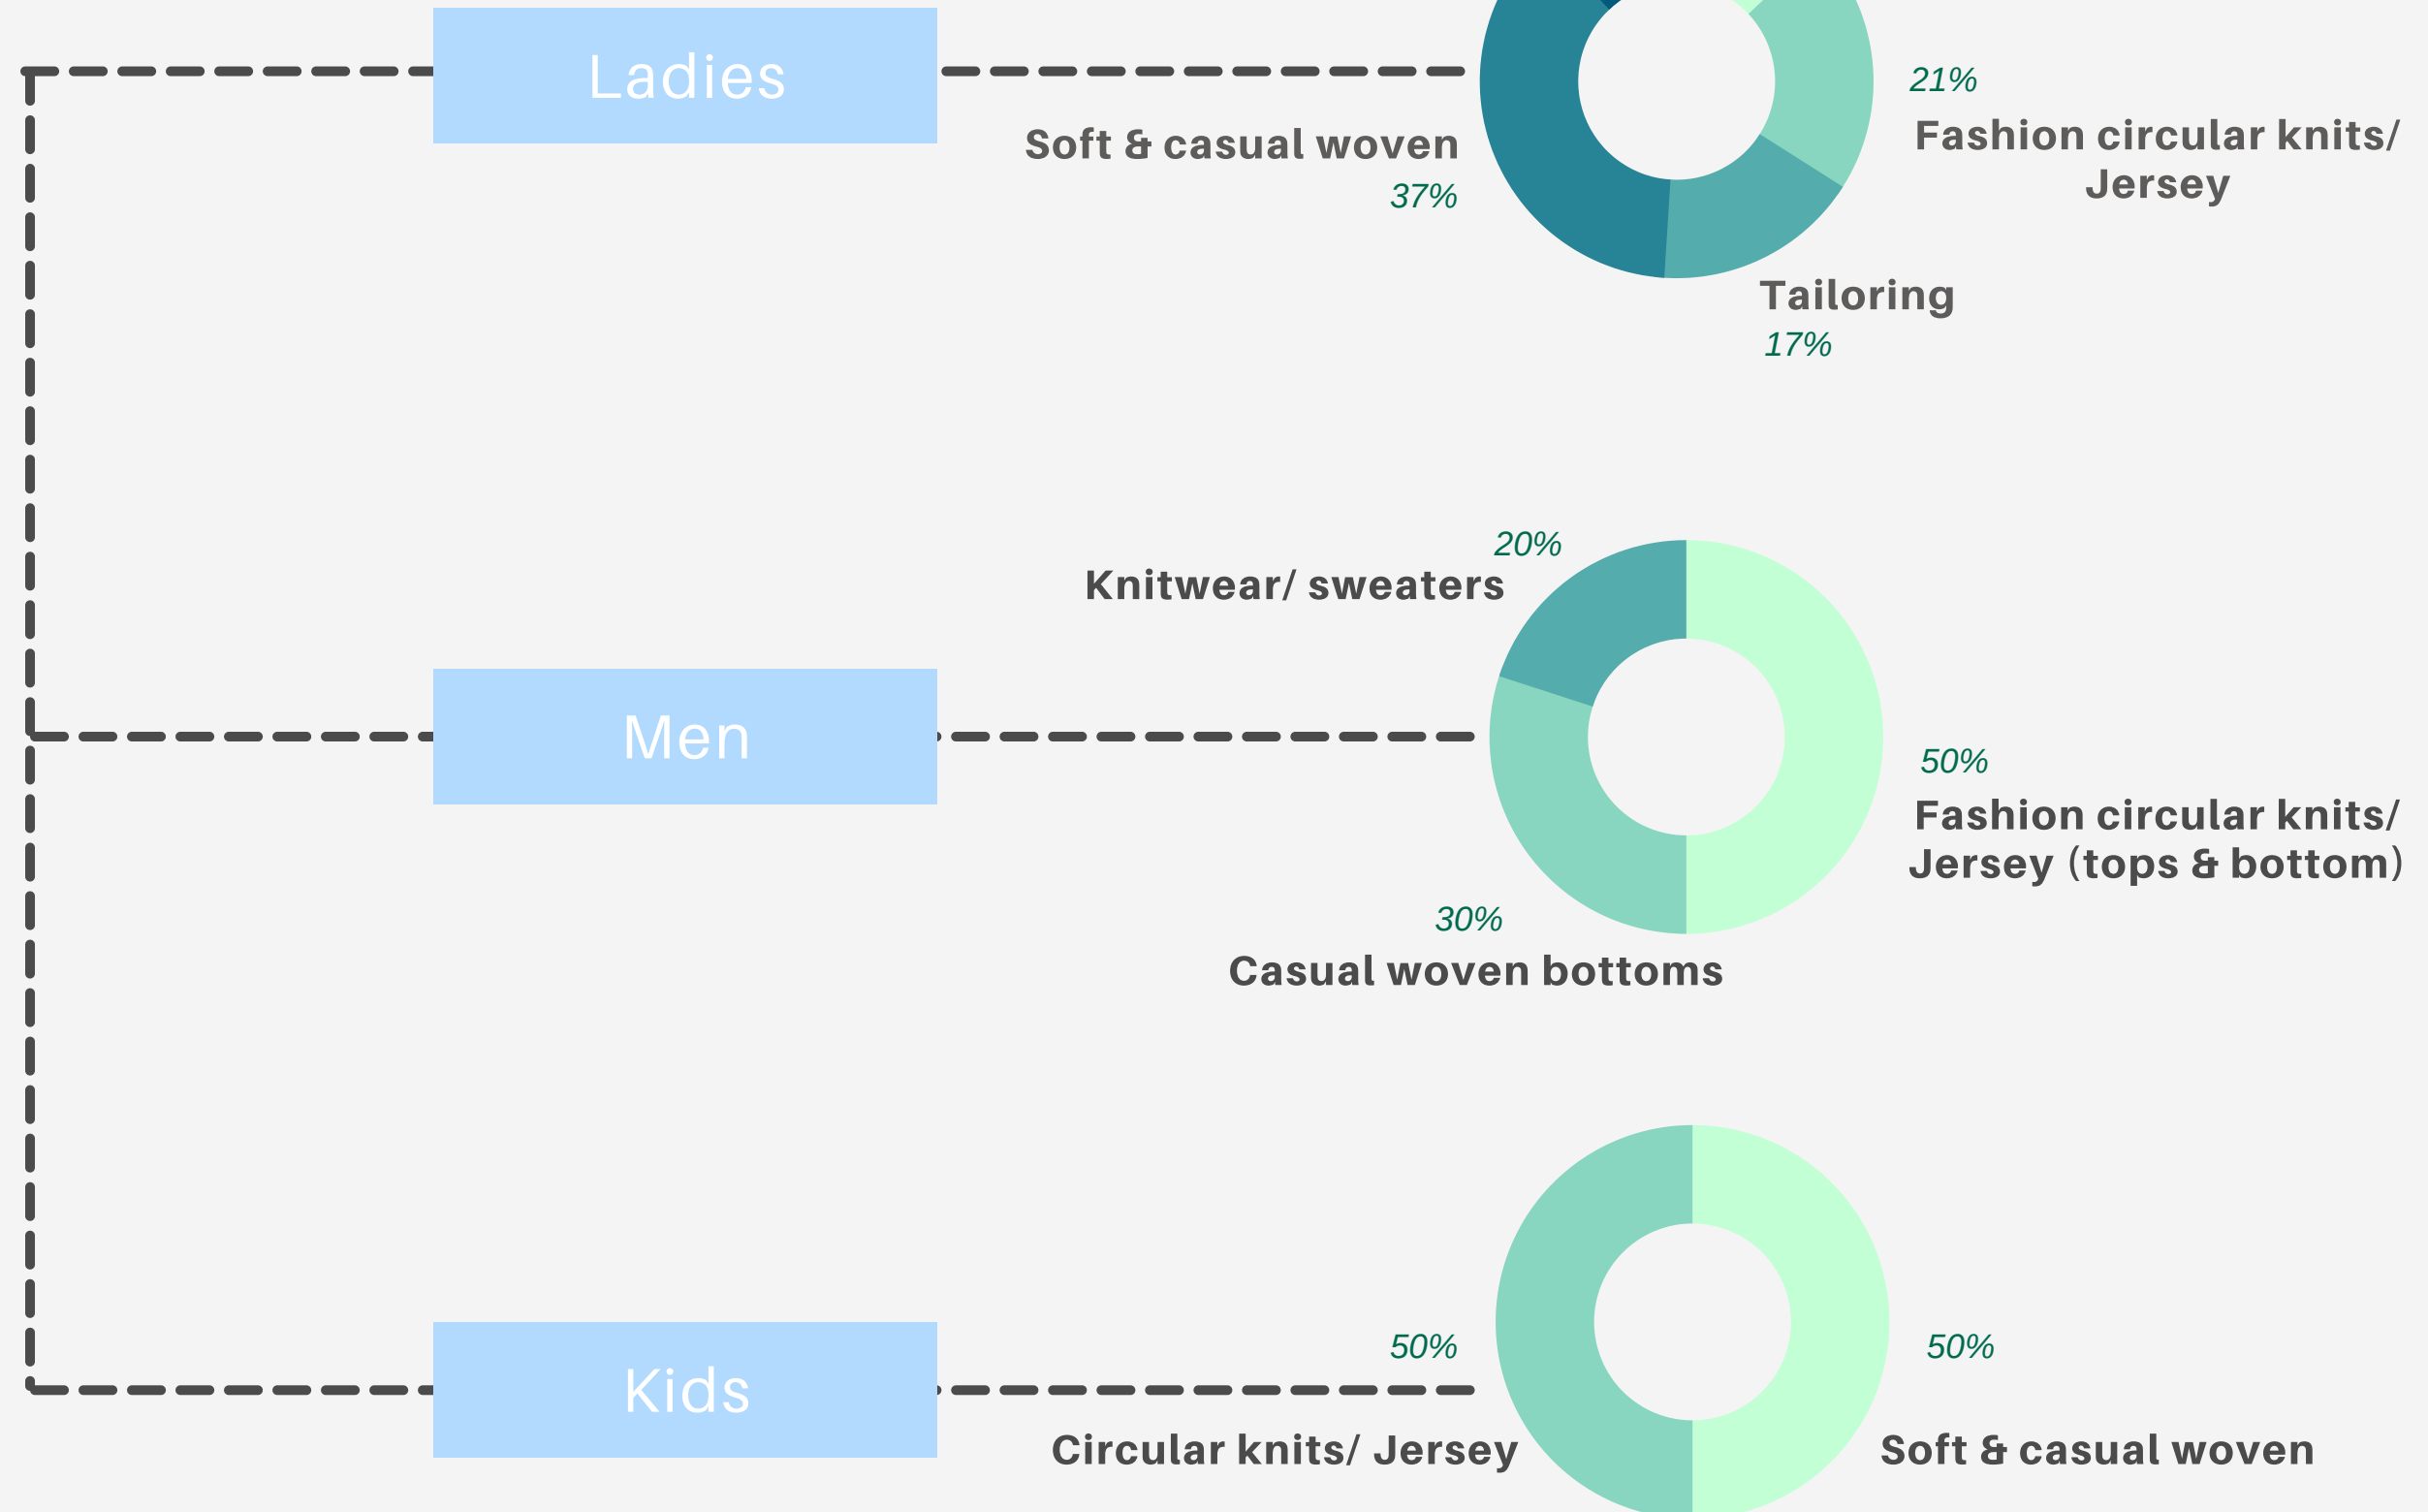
Ladies

Soft & casual woven
37%

21%
Fashion circular knits/ Jersey

Tailoring
17%

Men

20%
Knitwear/ sweaters

50%
Fashion circular knits/ Jersey (tops & bottom)

30%
Casual woven bottoms

Kids

50%
Circular knits/ Jersey

50%
Soft & casual woven